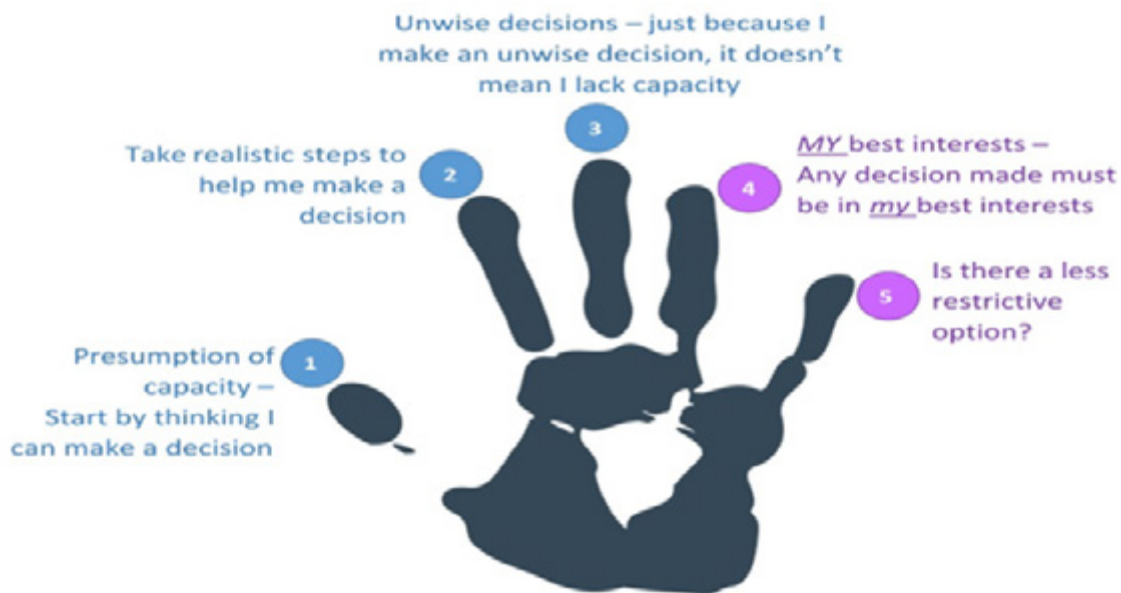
3

Unwise decisions – just because I make an unwise decision, it doesn't mean I lack capacity

2

Take realistic steps to help me make a decision

4

*MY* best interests – Any decision made must be in *my* best interests

5

Is there a less restrictive option?

1

Presumption of capacity – Start by thinking I can make a decision